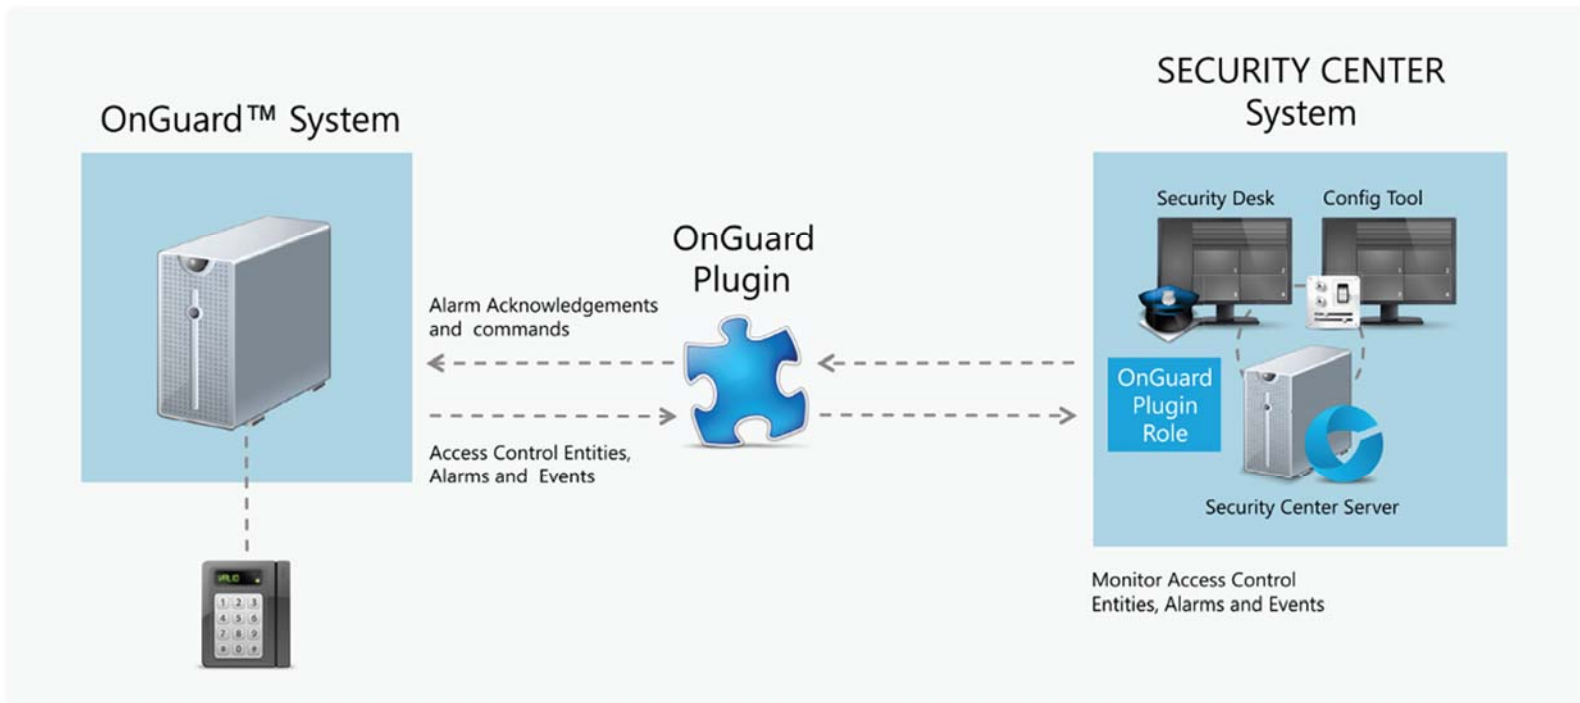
OnGuard™ System

OnGuard Plugin

Alarm Acknowledgements and commands

Access Control Entities, Alarms and Events

SECURITY CENTER System

Security Desk

Config Tool

OnGuard Plugin Role

Security Center Server

Monitor Access Control Entities, Alarms and Events

VALID

1 2 3
4 5 6
7 8 9
\* 0 #